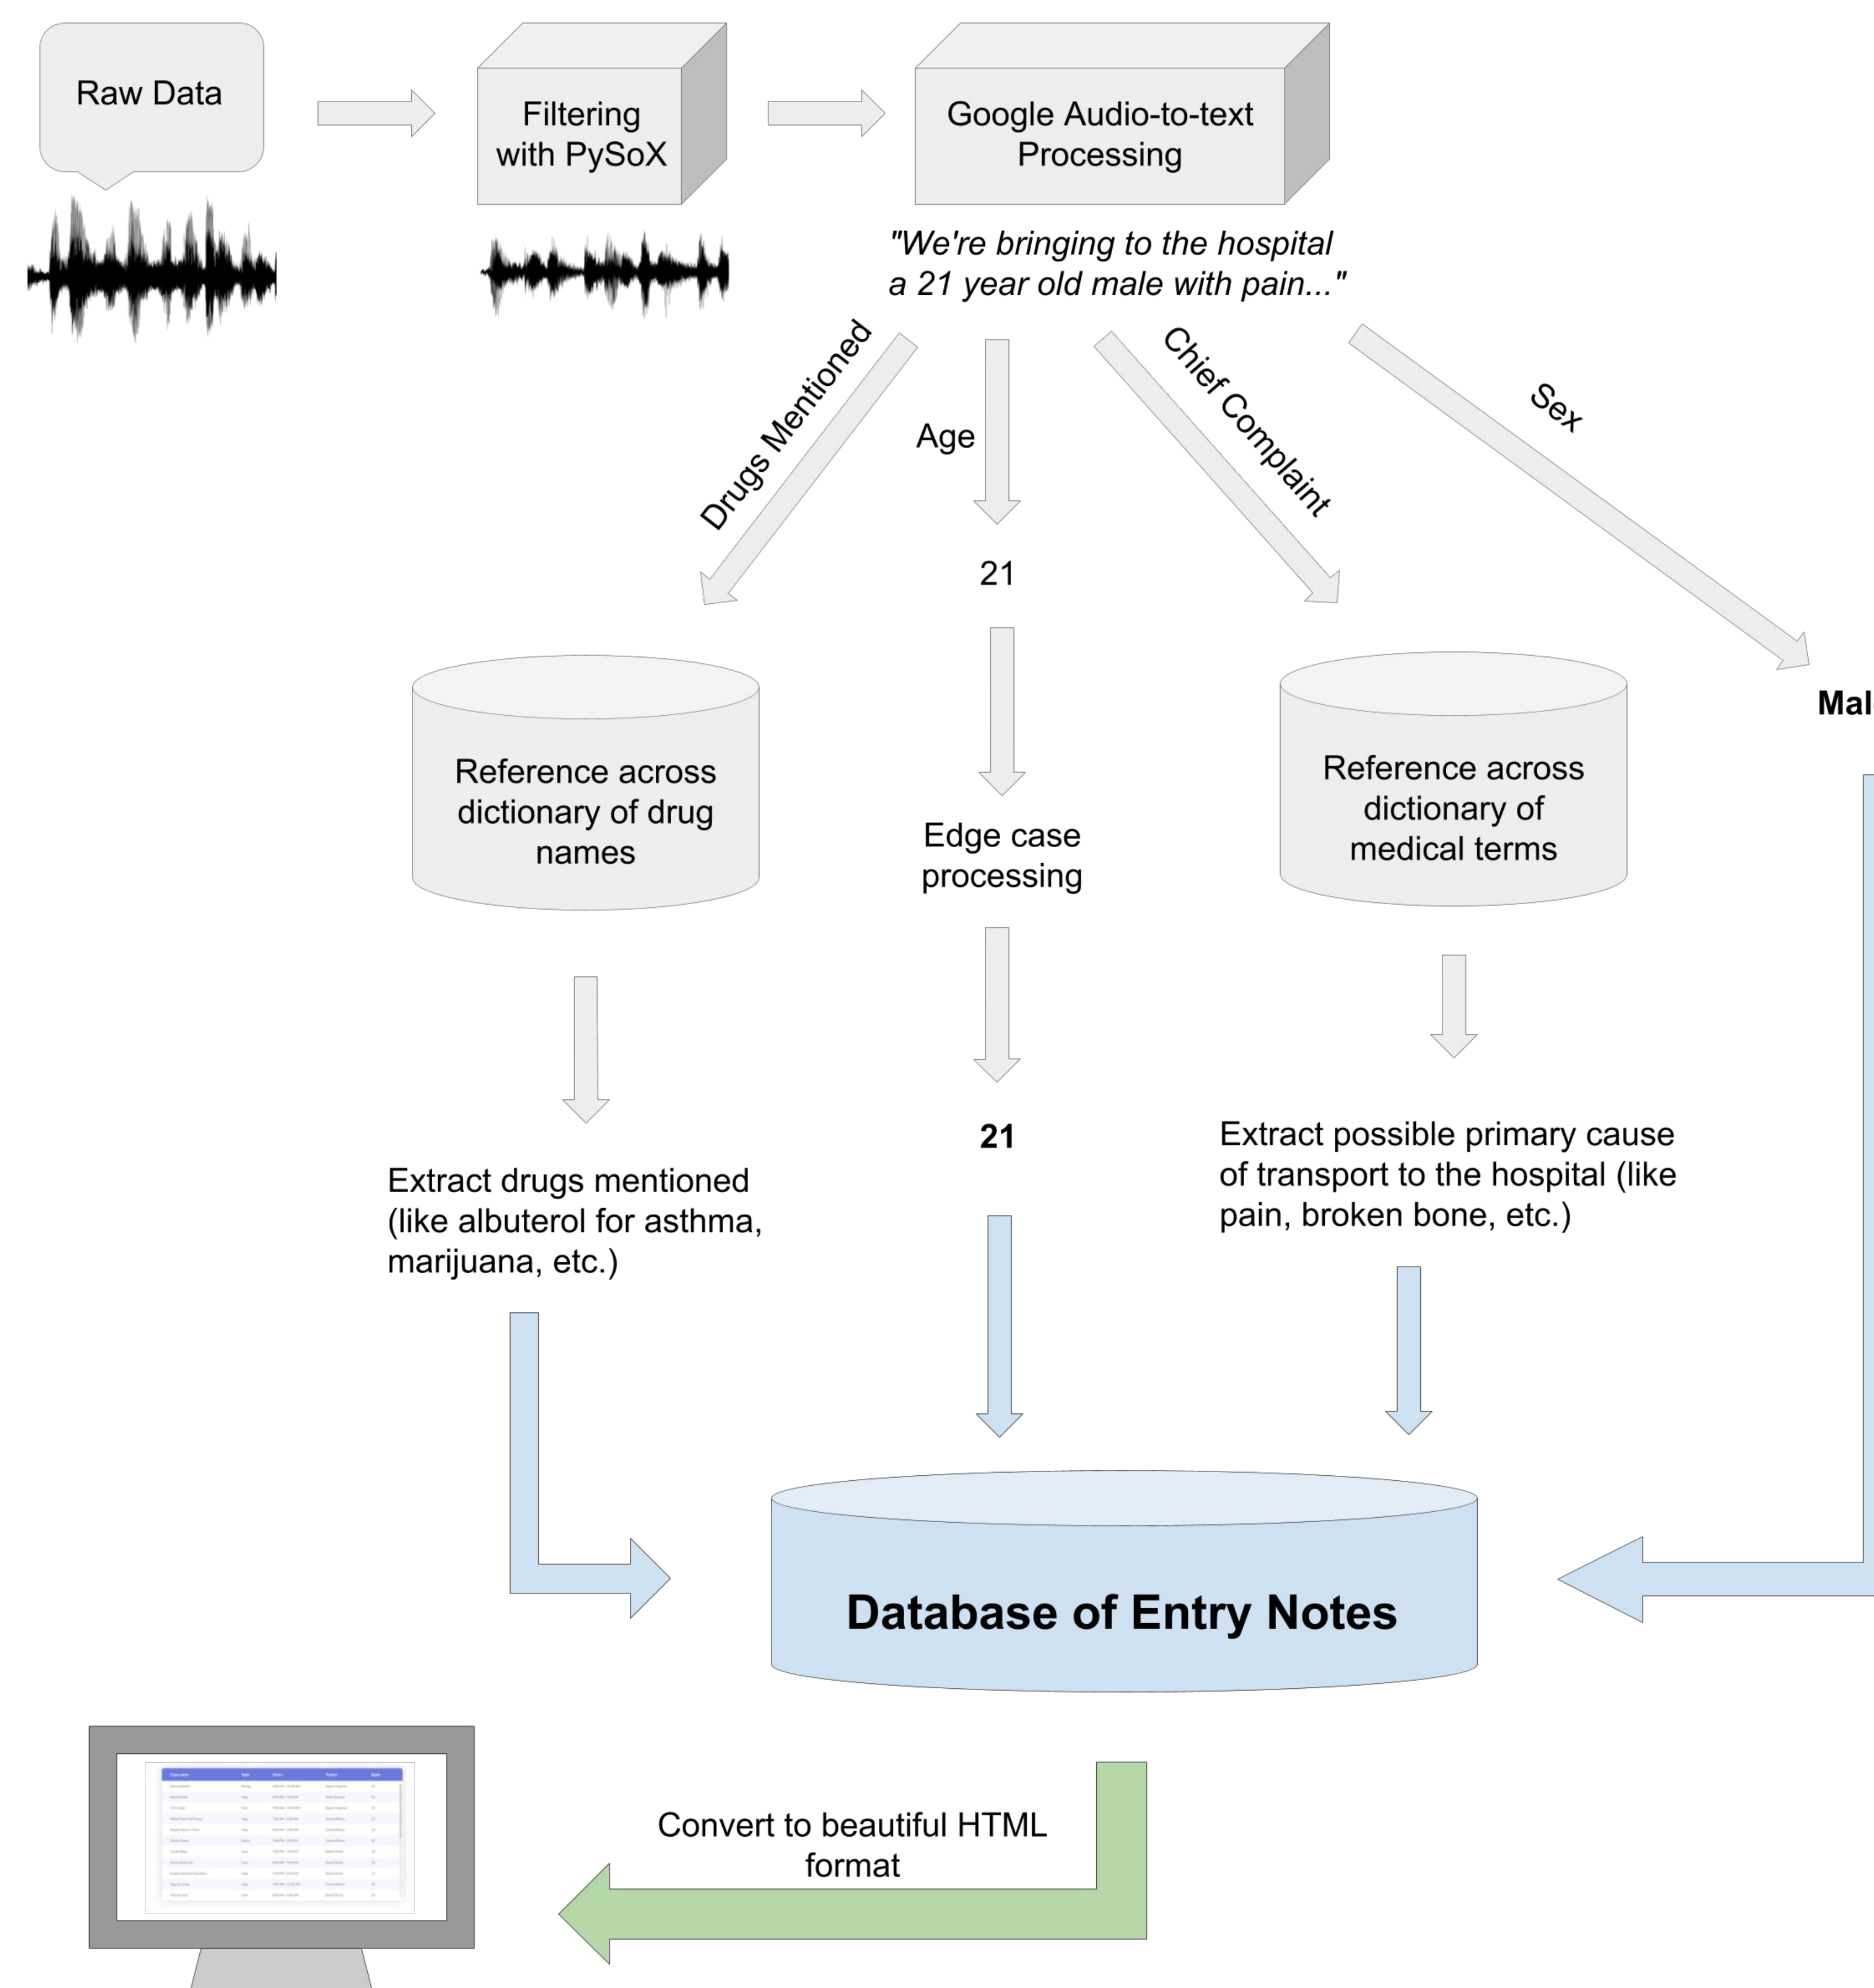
Raw Data

Filtering with PySoX

Google Audio-to-text Processing

"We're bringing to the hospital a 21 year old male with pain..."

Drugs Mentioned

Age

Chief Complaint

Sex

21

Mal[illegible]

Reference across dictionary of drug names

Edge case processing

Reference across dictionary of medical terms

21

Extract drugs mentioned (like albuterol for asthma, marijuana, etc.)

Extract possible primary cause of transport to the hospital (like pain, broken bone, etc.)

Database of Entry Notes

Convert to beautiful HTML format